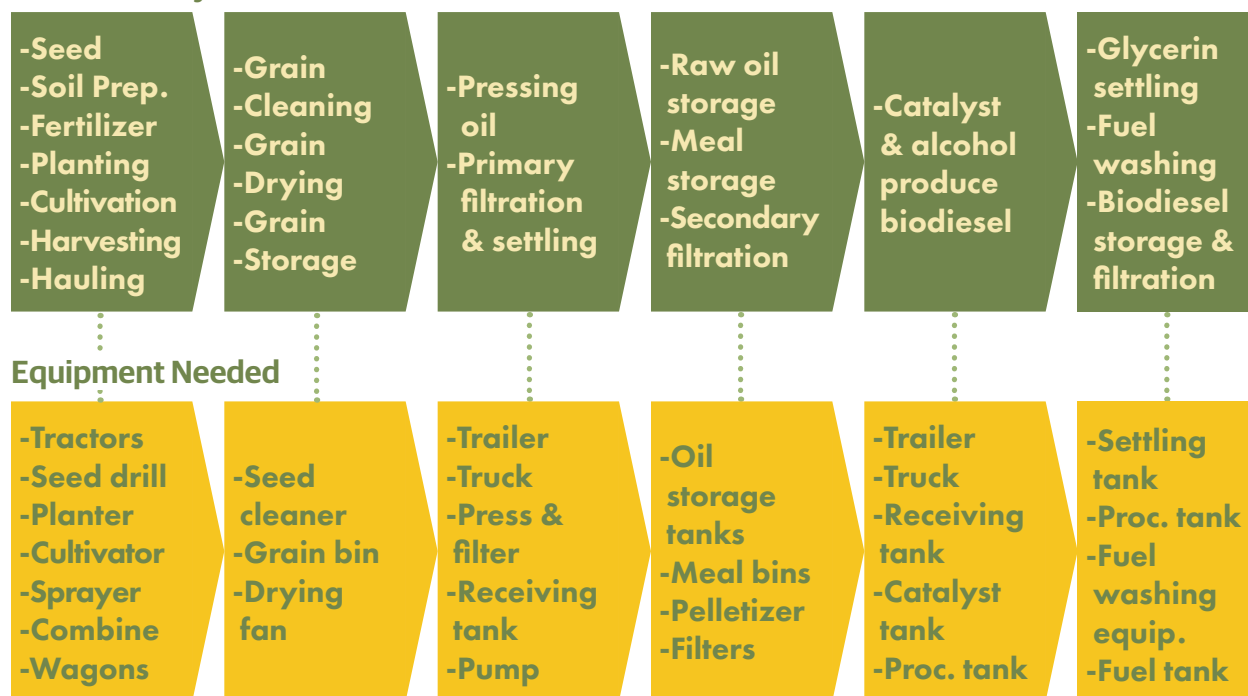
-Seed
-Soil Prep.
-Fertilizer
-Planting
-Cultivation
-Harvesting
-Hauling

-Grain
-Cleaning
-Grain
-Drying
-Grain
-Storage

-Pressing oil
-Primary filtration & settling

-Raw oil storage
-Meal storage
-Secondary filtration

-Catalyst & alcohol produce biodiesel

-Glycerin settling
-Fuel washing
-Biodiesel storage & filtration

Equipment Needed

-Tractors
-Seed drill
-Planter
-Cultivator
-Sprayer
-Combine
-Wagons

-Seed cleaner
-Grain bin
-Drying fan

-Trailer
-Truck
-Press & filter
-Receiving tank
-Pump

-Oil storage tanks
-Meal bins
-Pelletizer
-Filters

-Trailer
-Truck
-Receiving tank
-Catalyst tank
-Proc. tank

-Settling tank
-Proc. tank
-Fuel washing equip.
-Fuel tank